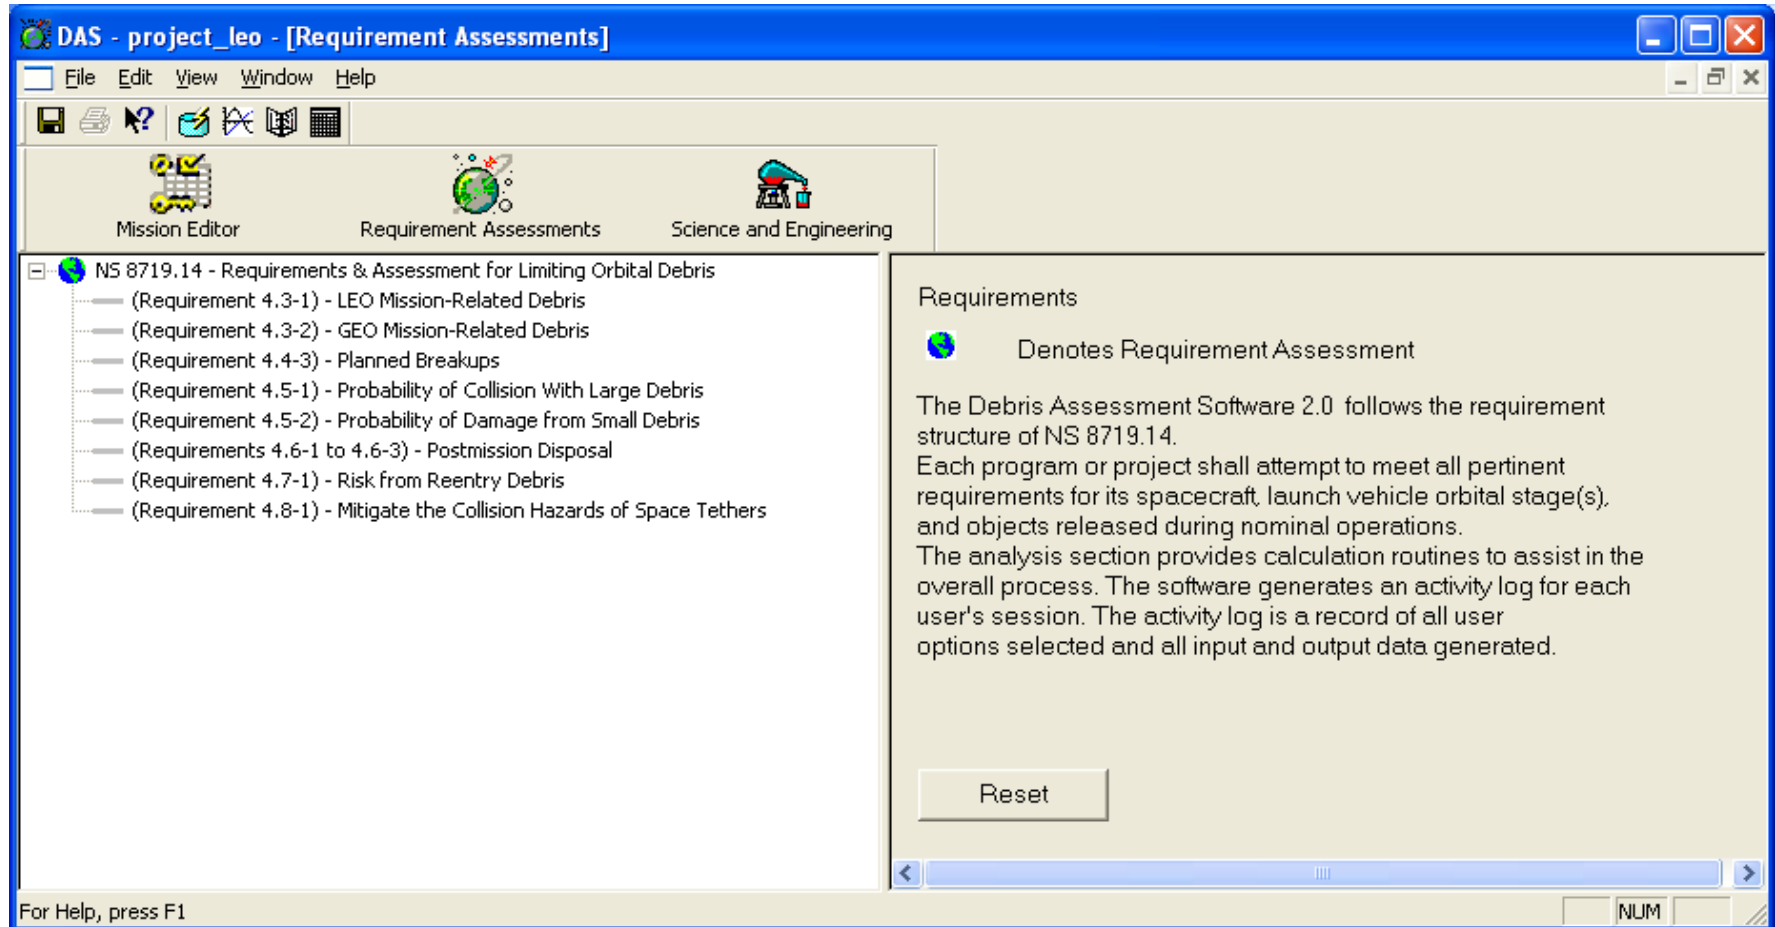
DAS - project_leo - [Requirement Assessments]

File Edit View Window Help

Mission Editor
Requirement Assessments
Science and Engineering

NS 8719.14 - Requirements & Assessment for Limiting Orbital Debris
(Requirement 4.3-1) - LEO Mission-Related Debris
(Requirement 4.3-2) - GEO Mission-Related Debris
(Requirement 4.4-3) - Planned Breakups
(Requirement 4.5-1) - Probability of Collision With Large Debris
(Requirement 4.5-2) - Probability of Damage from Small Debris
(Requirements 4.6-1 to 4.6-3) - Postmission Disposal
(Requirement 4.7-1) - Risk from Reentry Debris
(Requirement 4.8-1) - Mitigate the Collision Hazards of Space Tethers

Requirements

Denotes Requirement Assessment

The Debris Assessment Software 2.0 follows the requirement structure of NS 8719.14.
Each program or project shall attempt to meet all pertinent requirements for its spacecraft, launch vehicle orbital stage(s), and objects released during nominal operations.
The analysis section provides calculation routines to assist in the overall process. The software generates an activity log for each user's session. The activity log is a record of all user options selected and all input and output data generated.

Reset

For Help, press F1
NUM